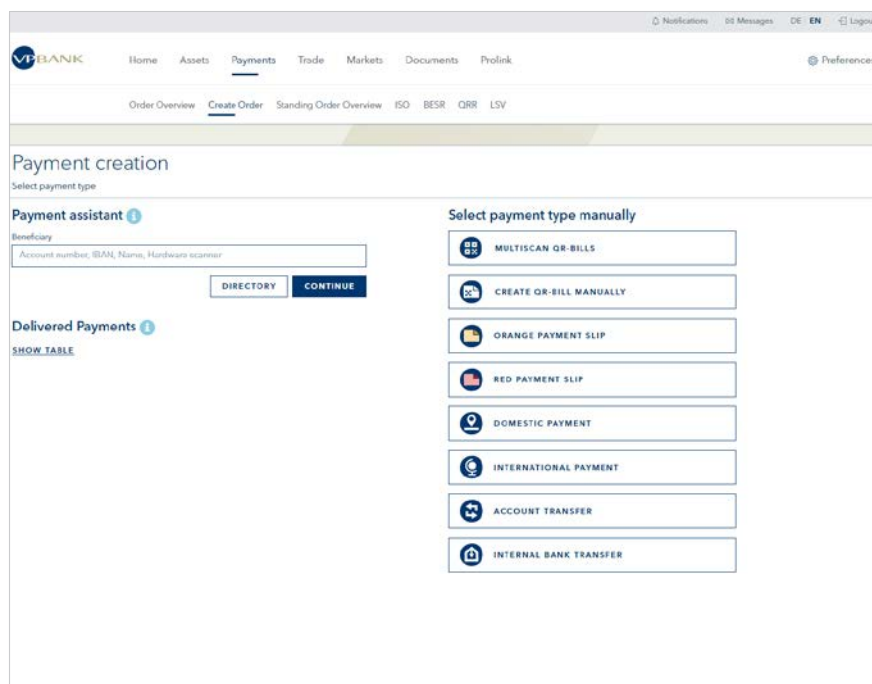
Notifications Messages DE EN Logou

VP BANK Home Assets Payments Trade Markets Documents Prolink Preferences

Order Overview Create Order Standing Order Overview ISO BESR QRR LSV

Payment creation
Select payment type

Payment assistant
Beneficiary
Account number, IBAN, Name, Hardware scanner
DIRECTORY CONTINUE

Delivered Payments
SHOW TABLE

Select payment type manually
MULTISCAN QR-BILLS
CREATE QR-BILL MANUALLY
ORANGE PAYMENT SLIP
RED PAYMENT SLIP
DOMESTIC PAYMENT
INTERNATIONAL PAYMENT
ACCOUNT TRANSFER
INTERNAL BANK TRANSFER